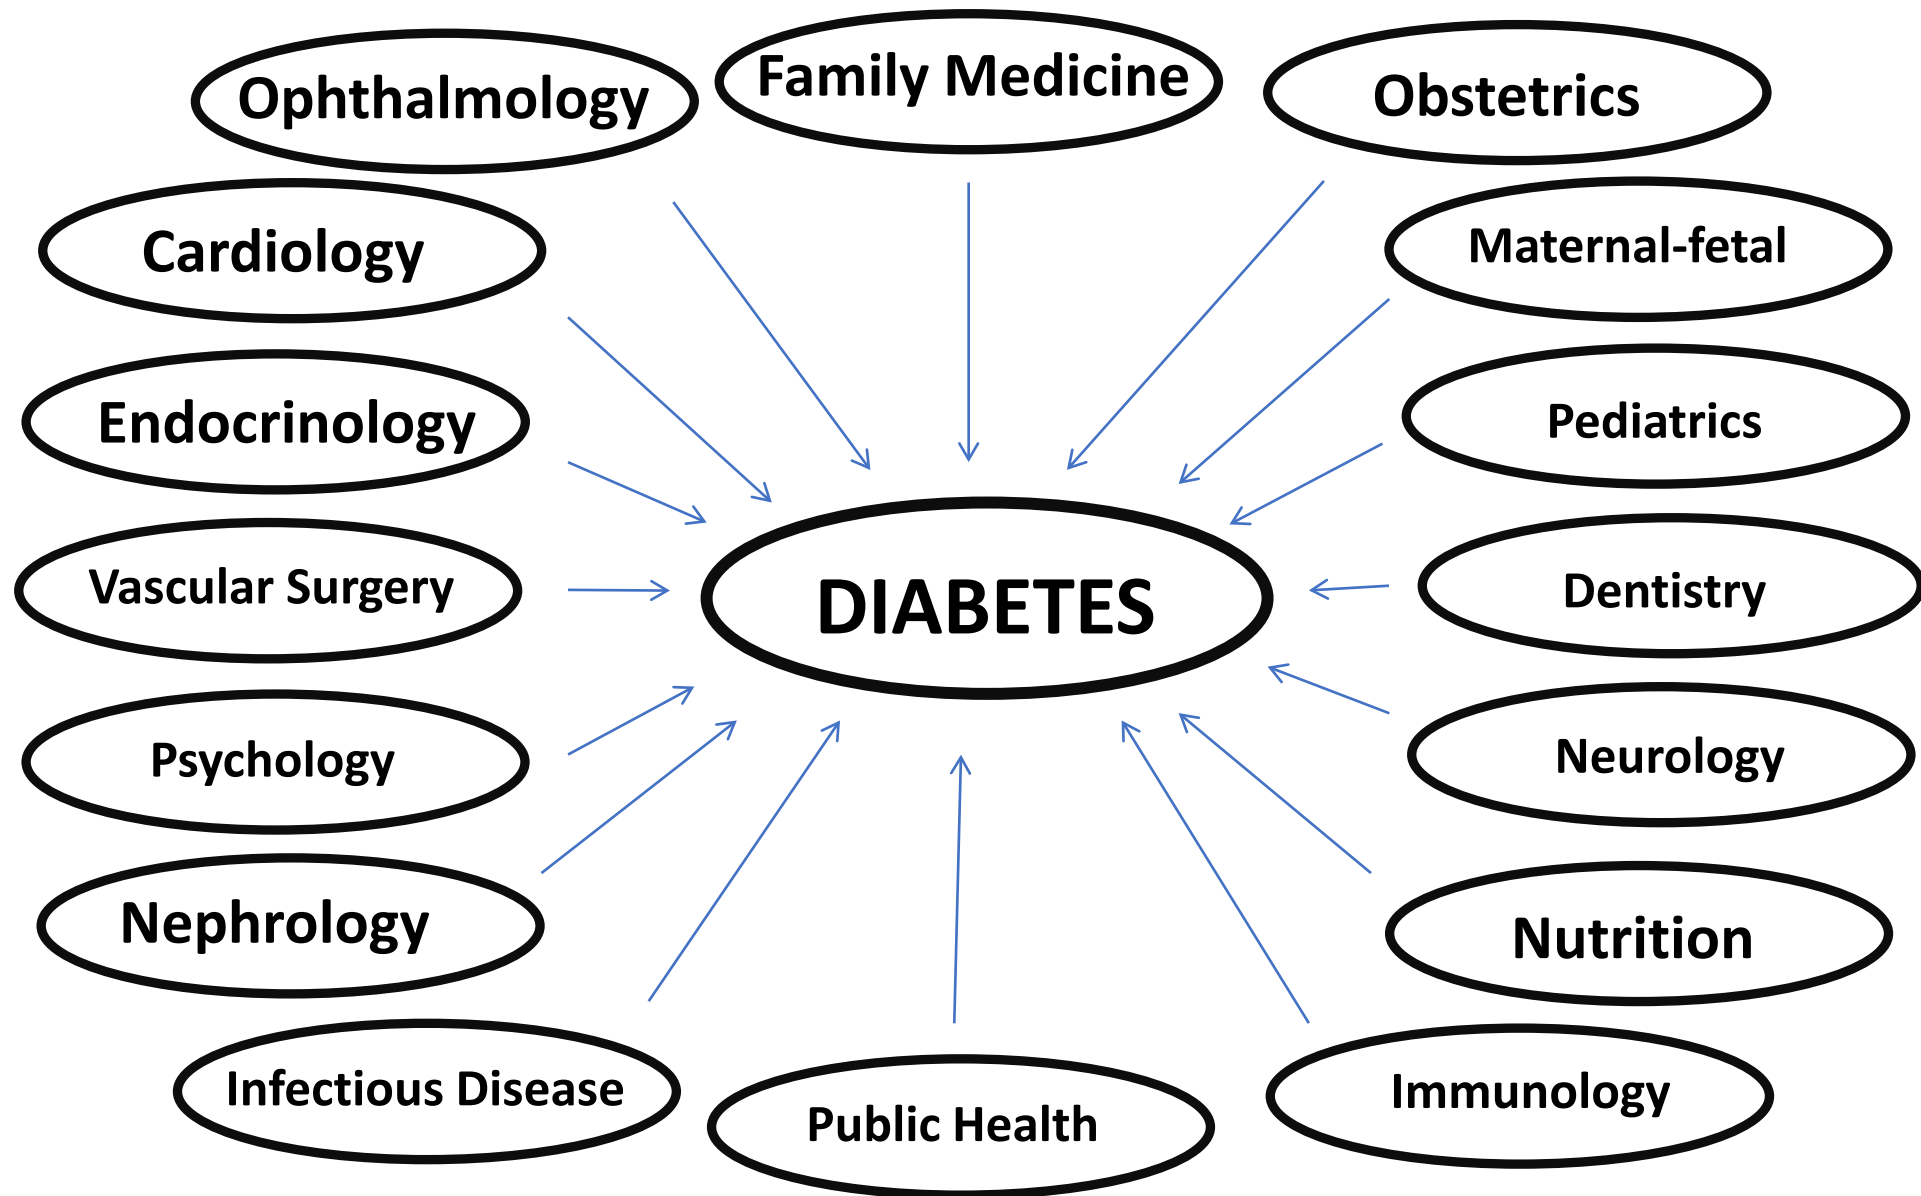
Ophthalmology

Family Medicine

Obstetrics

Cardiology

Maternal-fetal

Endocrinology

Pediatrics

Vascular Surgery

DIABETES

Dentistry

Psychology

Neurology

Nephrology

Nutrition

Infectious Disease

Public Health

Immunology